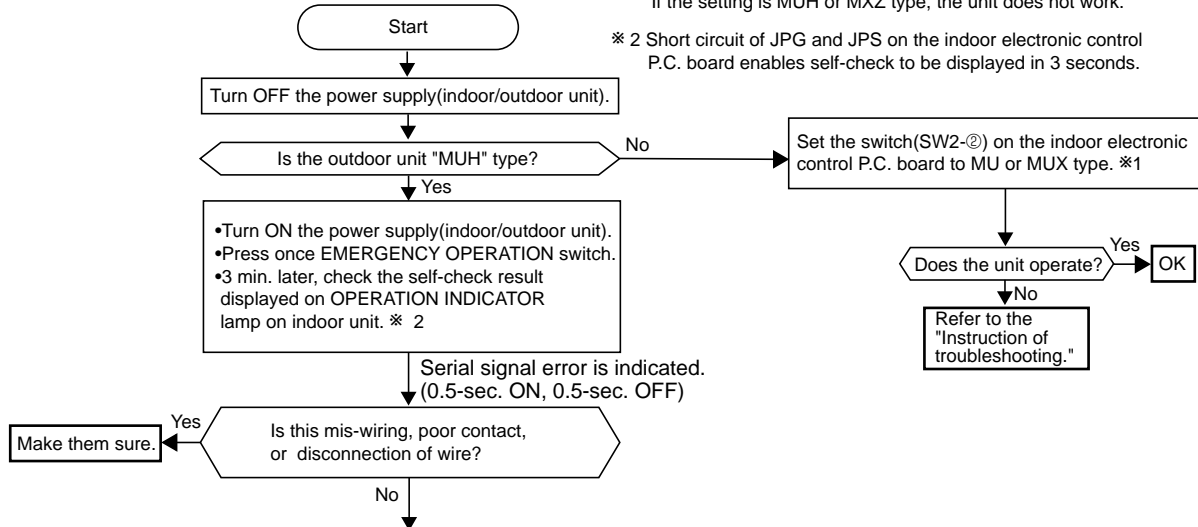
If the setting is MUH or MXZ type, the unit does not work.

※ 2 Short circuit of JPG and JPS on the indoor electronic control P.C. board enables self-check to be displayed in 3 seconds.

Start

Turn OFF the power supply(indoor/outdoor unit).

Is the outdoor unit "MUH" type?

No

Set the switch(SW2-②) on the indoor electronic control P.C. board to MU or MUX type. ※1

Yes

•Turn ON the power supply(indoor/outdoor unit).
•Press once EMERGENCY OPERATION switch.
•3 min. later, check the self-check result displayed on OPERATION INDICATOR lamp on indoor unit. ※ 2

Does the unit operate?

Yes

OK

No

Refer to the "Instruction of troubleshooting."

Serial signal error is indicated.
(0.5-sec. ON, 0.5-sec. OFF)

Yes

Make them sure.

Is this mis-wiring, poor contact, or disconnection of wire?

No